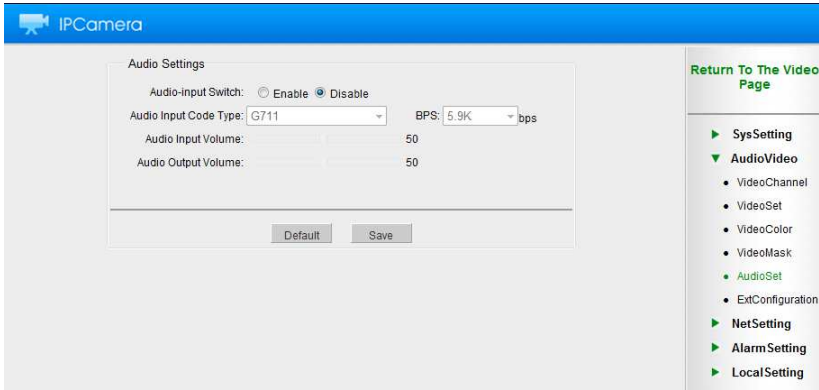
IPCamera

Audio Settings

Audio-input Switch: Enable Disable

Audio Input Code Type: G711

BPS: 5.9K bps

Audio Input Volume: 50

Audio Output Volume: 50

Default Save

Return To The Video Page

SysSetting

AudioVideo

VideoChannel

VideoSet

VideoColor

VideoMask

AudioSet

ExtConfiguration

NetSetting

AlarmSetting

LocalSetting